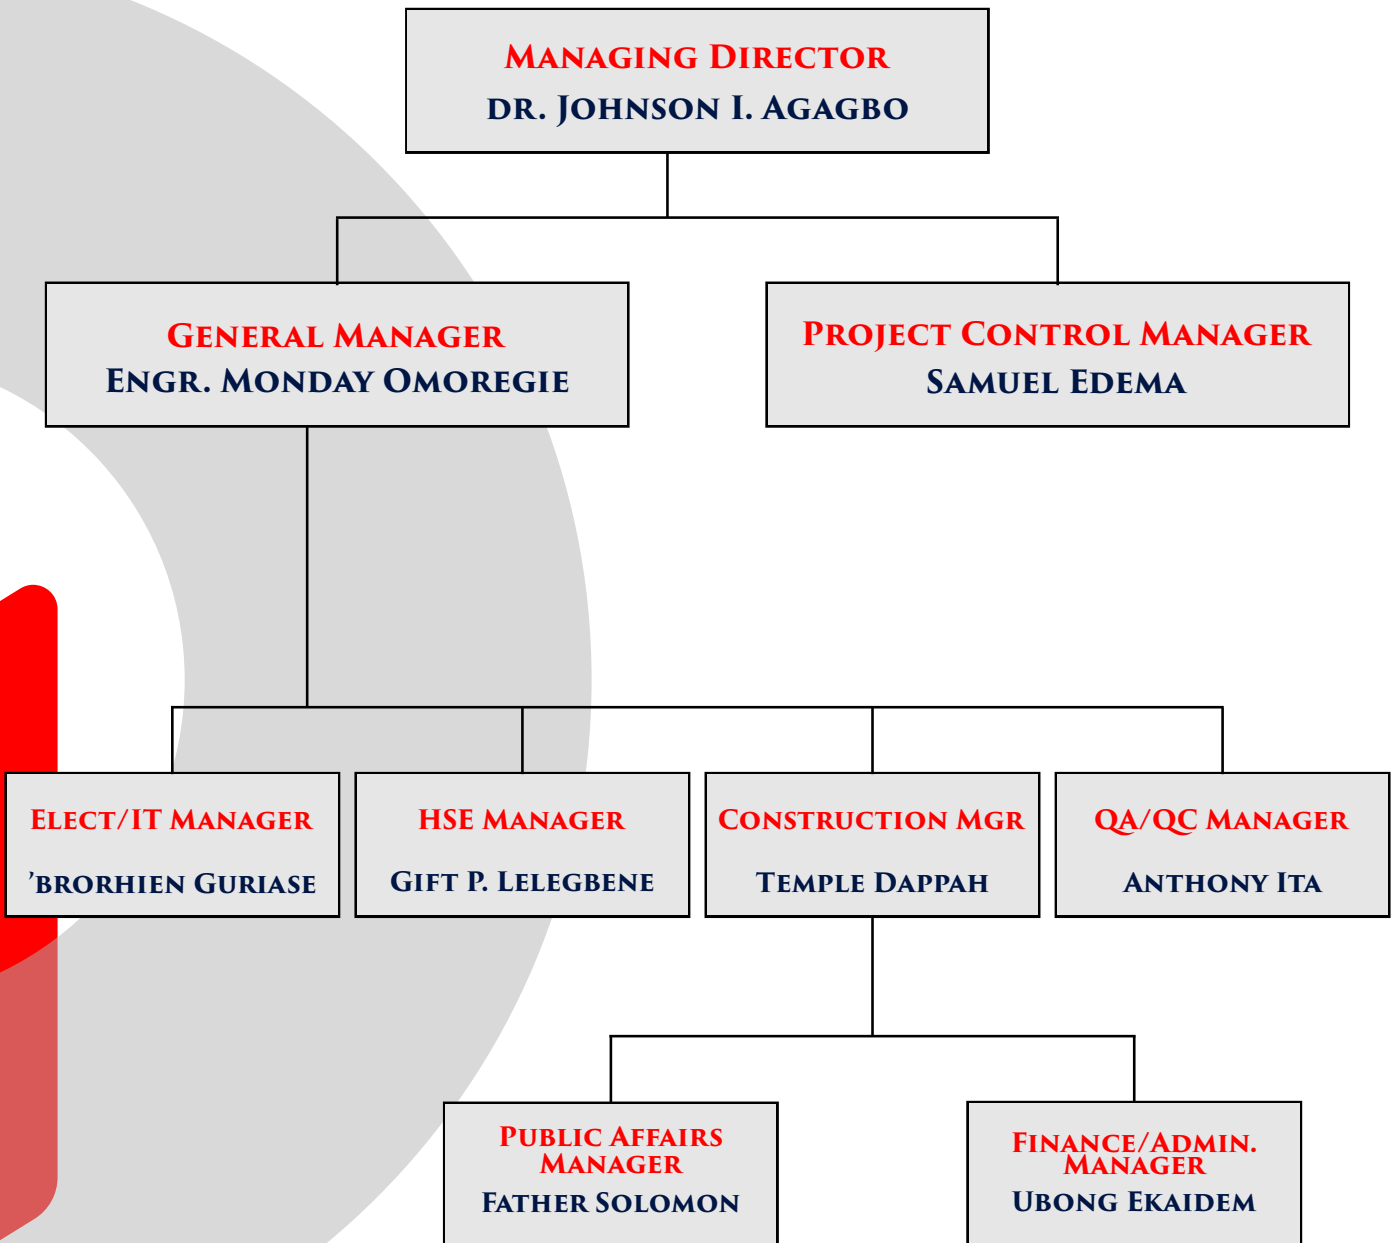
MANAGING DIRECTOR
DR. JOHNSON I. AGAGBO

GENERAL MANAGER
ENGR. MONDAY OMOREGIE

PROJECT CONTROL MANAGER
SAMUEL EDEMA

ELECT/IT MANAGER
'BRORHIEN GURIASE

HSE MANAGER
GIFT P. LELEGBENE

CONSTRUCTION MGR
TEMPLE DAPPAH

QA/QC MANAGER
ANTHONY ITA

PUBLIC AFFAIRS MANAGER
FATHER SOLOMON

FINANCE/ADMIN. MANAGER
UBONG EKAIDEM